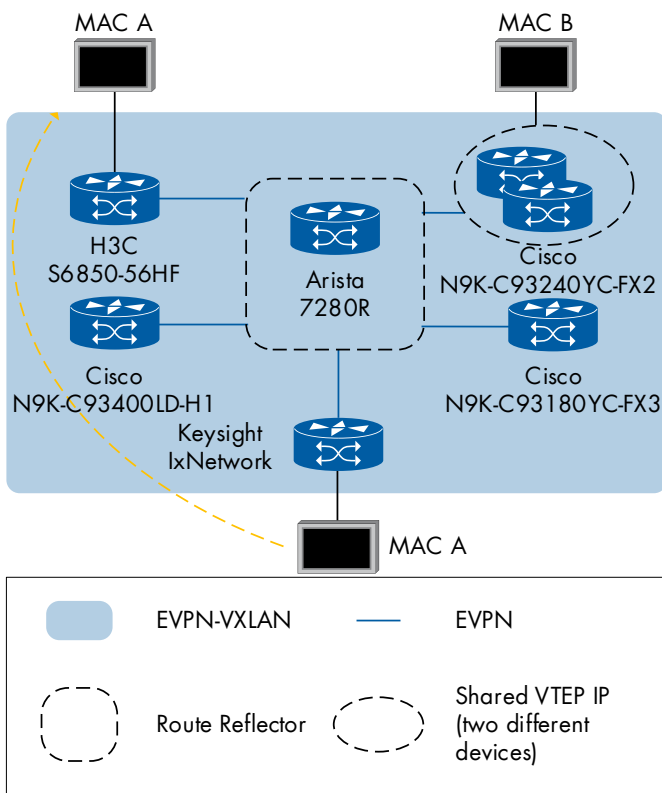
MAC A

MAC B

H3C
S6850-56HF

Arista
7280R

Cisco
N9K-C93240YC-FX2

Cisco
N9K-C93400LD-H1

Cisco
N9K-C93180YC-FX3

Keysight
IxNetwork

MAC A

EVPN-VXLAN

EVPN

Route Reflector

Shared VTEP IP (two different devices)